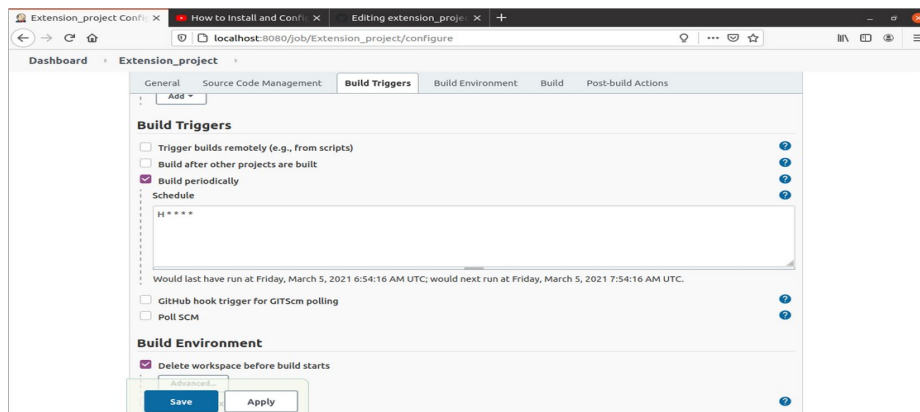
Extension_project Confi ×   How to Install and Confi ×   Editing extension_projec ×   +

localhost:8080/job/Extension_project/configure

Dashboard › Extension_project ›

General   Source Code Management   Build Triggers   Build Environment   Build   Post-build Actions

Add ▾

Build Triggers

Trigger builds remotely (e.g., from scripts)

Build after other projects are built

Build periodically

Schedule

H * * * *

Would last have run at Friday, March 5, 2021 6:54:16 AM UTC; would next run at Friday, March 5, 2021 7:54:16 AM UTC.

GitHub hook trigger for GITScm polling

Poll SCM

Build Environment

Delete workspace before build starts

Advanced...

Save   Apply